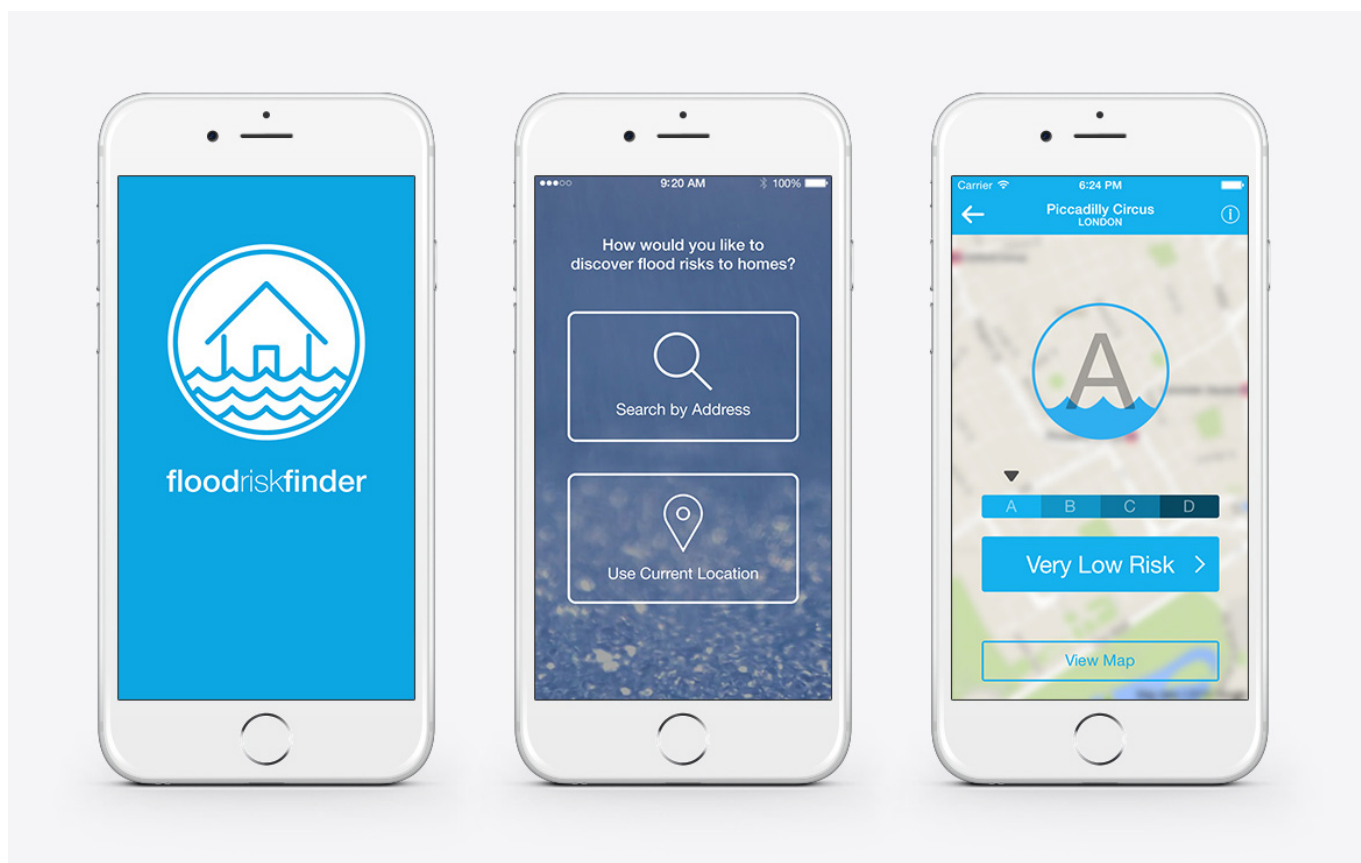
floodriskfinder

9:20 AM 100%

How would you like to discover flood risks to homes?

Search by Address

Use Current Location

Carrier 6:24 PM

Piccadilly Circus
LONDON

A

A B C D

Very Low Risk >

View Map